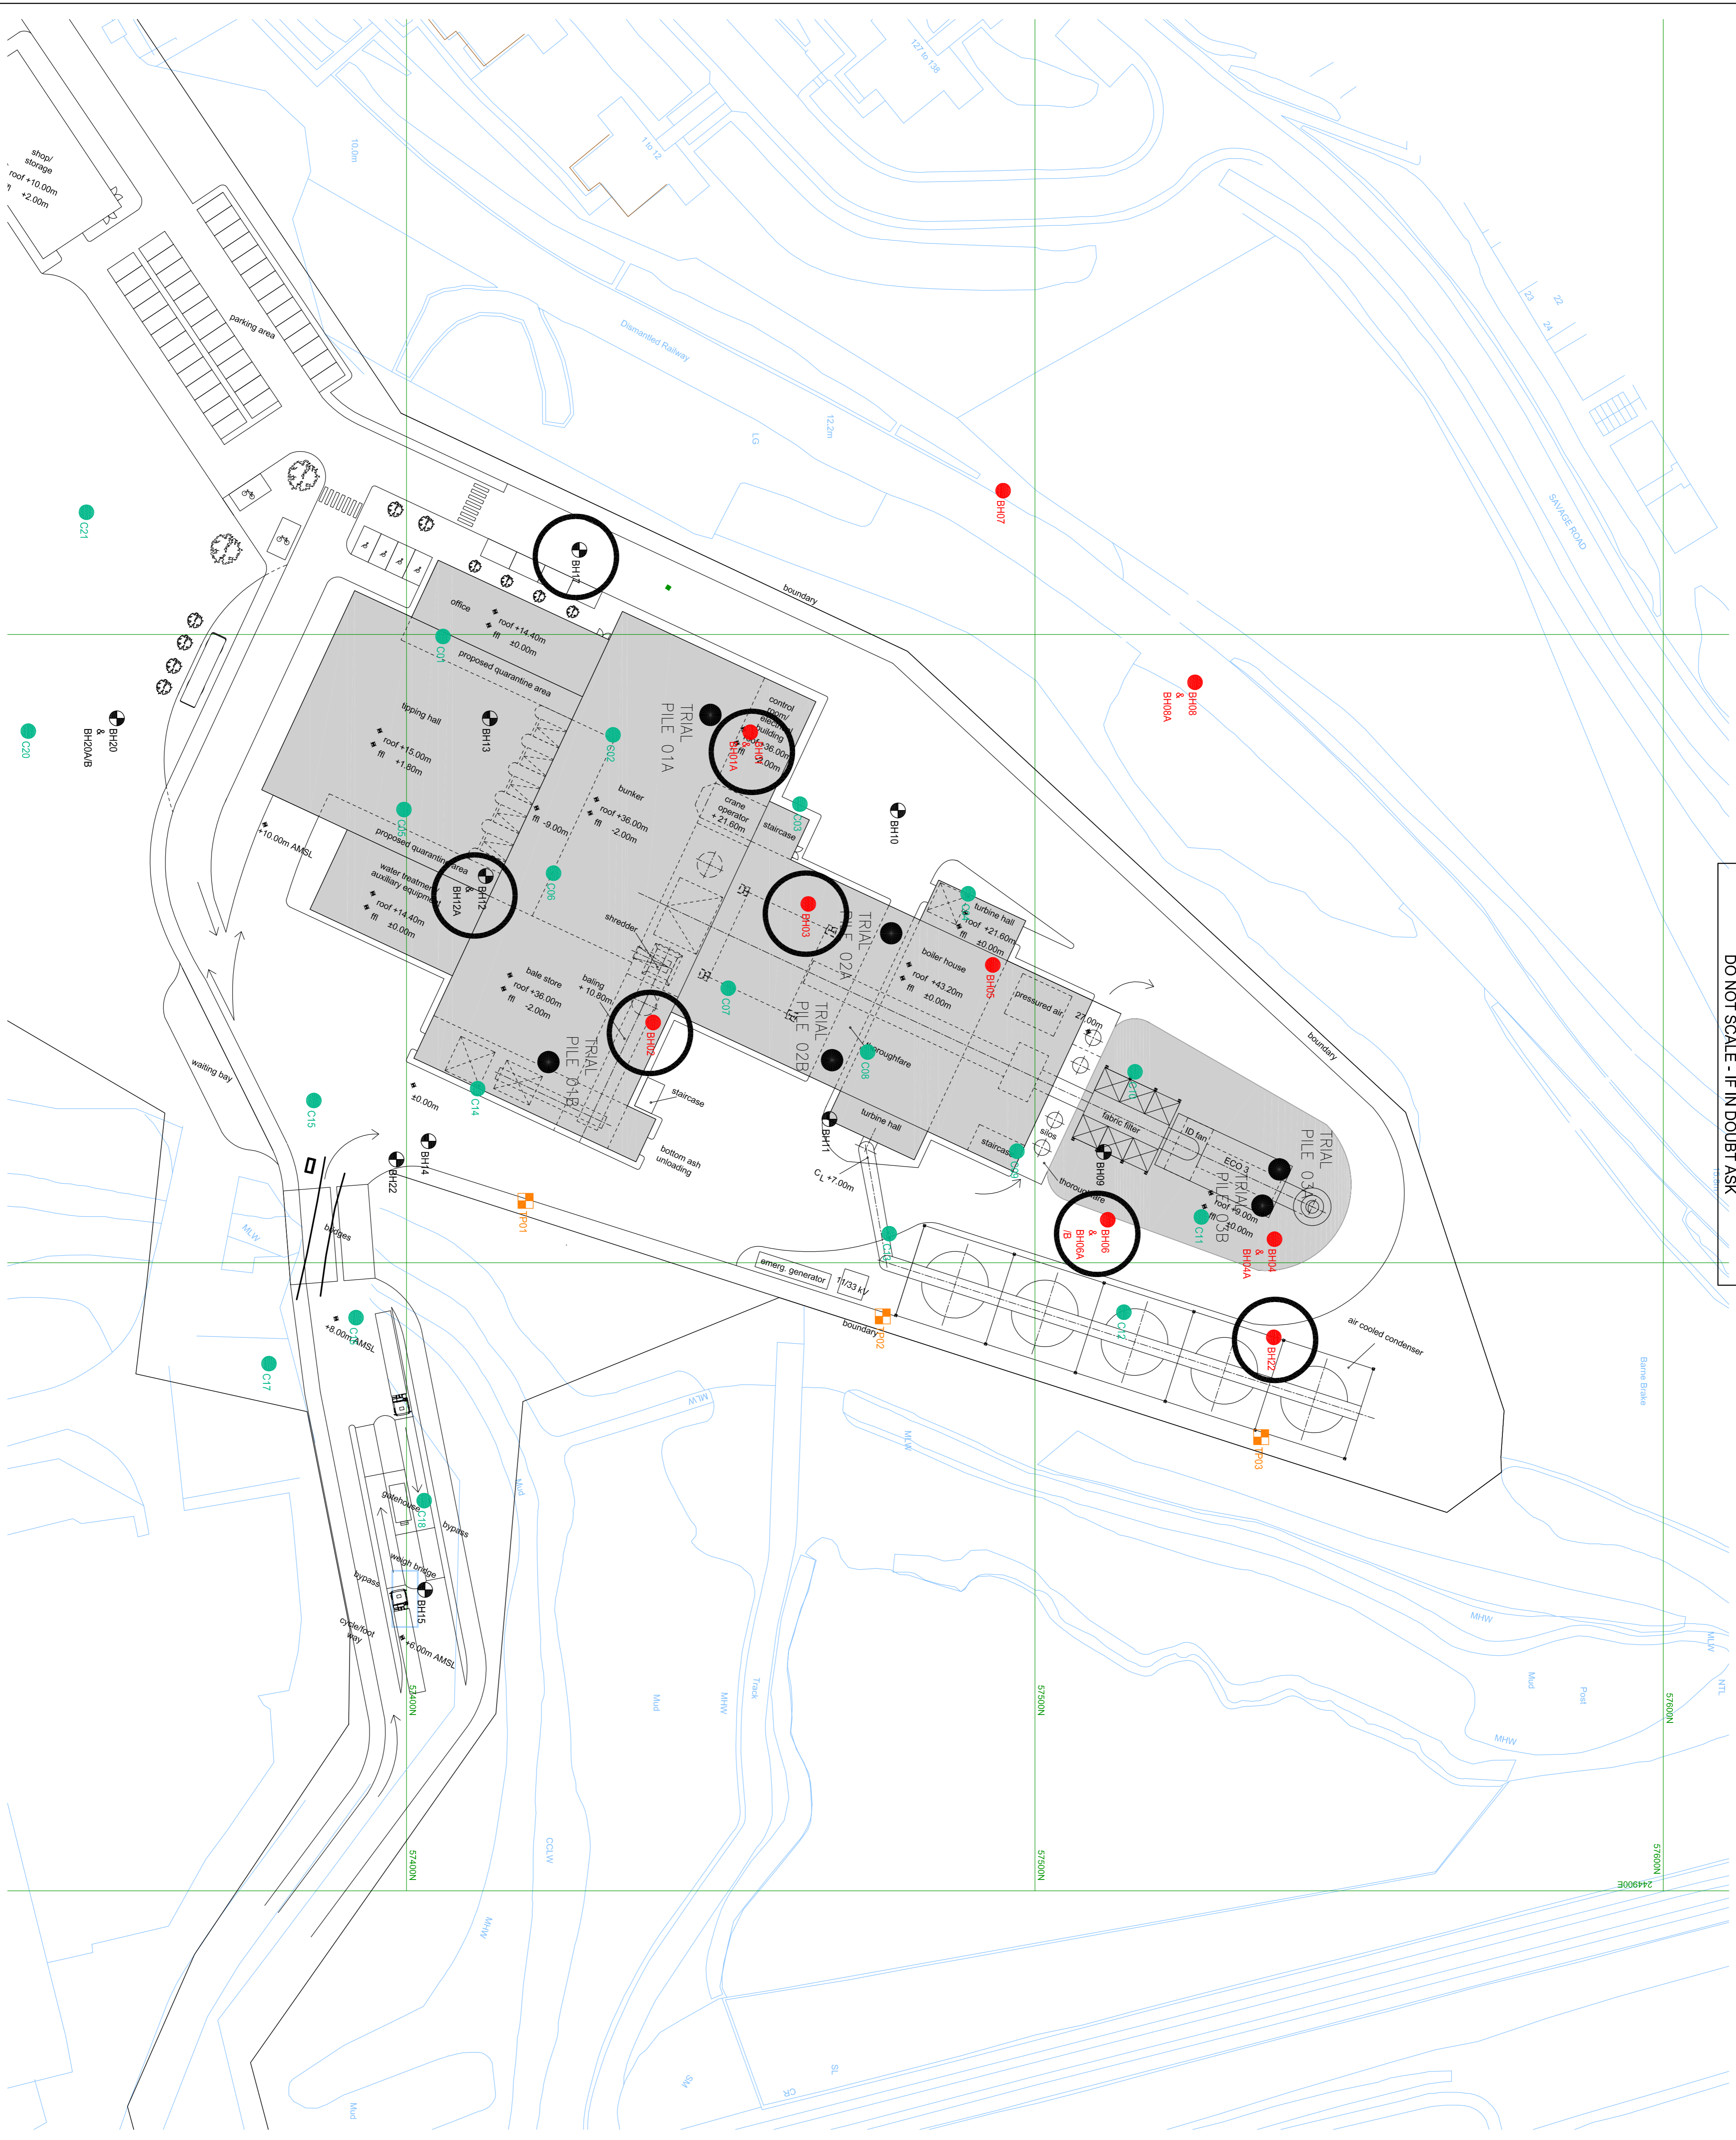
shop/ storage
roof +10.00m
ffl +2.00m

parking area

10.0m

127 to 138

1 to 12

Dismantled Railway

12.2m

LG

23
22
24

SAVAGE ROAD

BH07

C21

BH17

boundary

office
roof +14.40m
ffl ±0.00m

C01

proposed quarantine area

BH08 & BH08A

C20

BH20 & BH20A/B

tipping hall
roof +15.00m
ffl +1.80m

BH13

TRIAL PILE 01A

control room/ electrical building
roof +36.00m
ffl ±0.00m

BH01 & BH01A

S02

bunker
ffl -9.00m
roof +36.00m
ffl -2.00m

crane operator +21.60m

staircase

C03

BH10

+10.00m AMSL

C05

proposed quarantine area

water treatment auxiliary equipment

BH12 & BH12A

roof +14.40m
ffl ±0.00m

C06

shredder

BH03

TRIAL PILE 02A

turbine hall
roof +21.60m
ffl ±0.00m

boiler house
roof +43.20m
ffl ±0.00m

BH05

pressured air

27.00m

boundary

bale store
roof +36.00m
ffl -2.00m

baling +10.80m

BH02

C07

TRIAL PILE 02B

TRIAL PILE 01B

thoroughfare

C08

waiting bay

±0.00m

C14

staircase

C15

bottom ash unloading

BH11

turbine hall

CL +7.00m

silos

fabric filter

ID fan

ECO

TRIAL PILE 03A

TRIAL PILE 03B

BH09

staircase

thoroughfare

roof +9.00m
ffl ±0.00m

C11

BH14

BH22

P01

bridges

MLW

BH06 & BH06A /B

BH04 & BH04A

emerg. generator

11/33 kV

C10

boundary

P02

C12

BH21

air cooled condenser

P03

C16

+8.00m AMSL

C17

MLW

MLW

Mud

gatehouse

C18

bypass

weigh bridge

bypass

BH15

cycle/foot way

+6.00m AMSL

57400N

Mud

MHW

Track

57500N

MHW

Mud

Post

MHW

57600N

Barrie Brake

MLW

NTL

57400N

57500N

57600N

214900E

CCLW

MHW

SM

SL

SL

Mud

DO NOT SCALE - IF IN DOUBT ASK